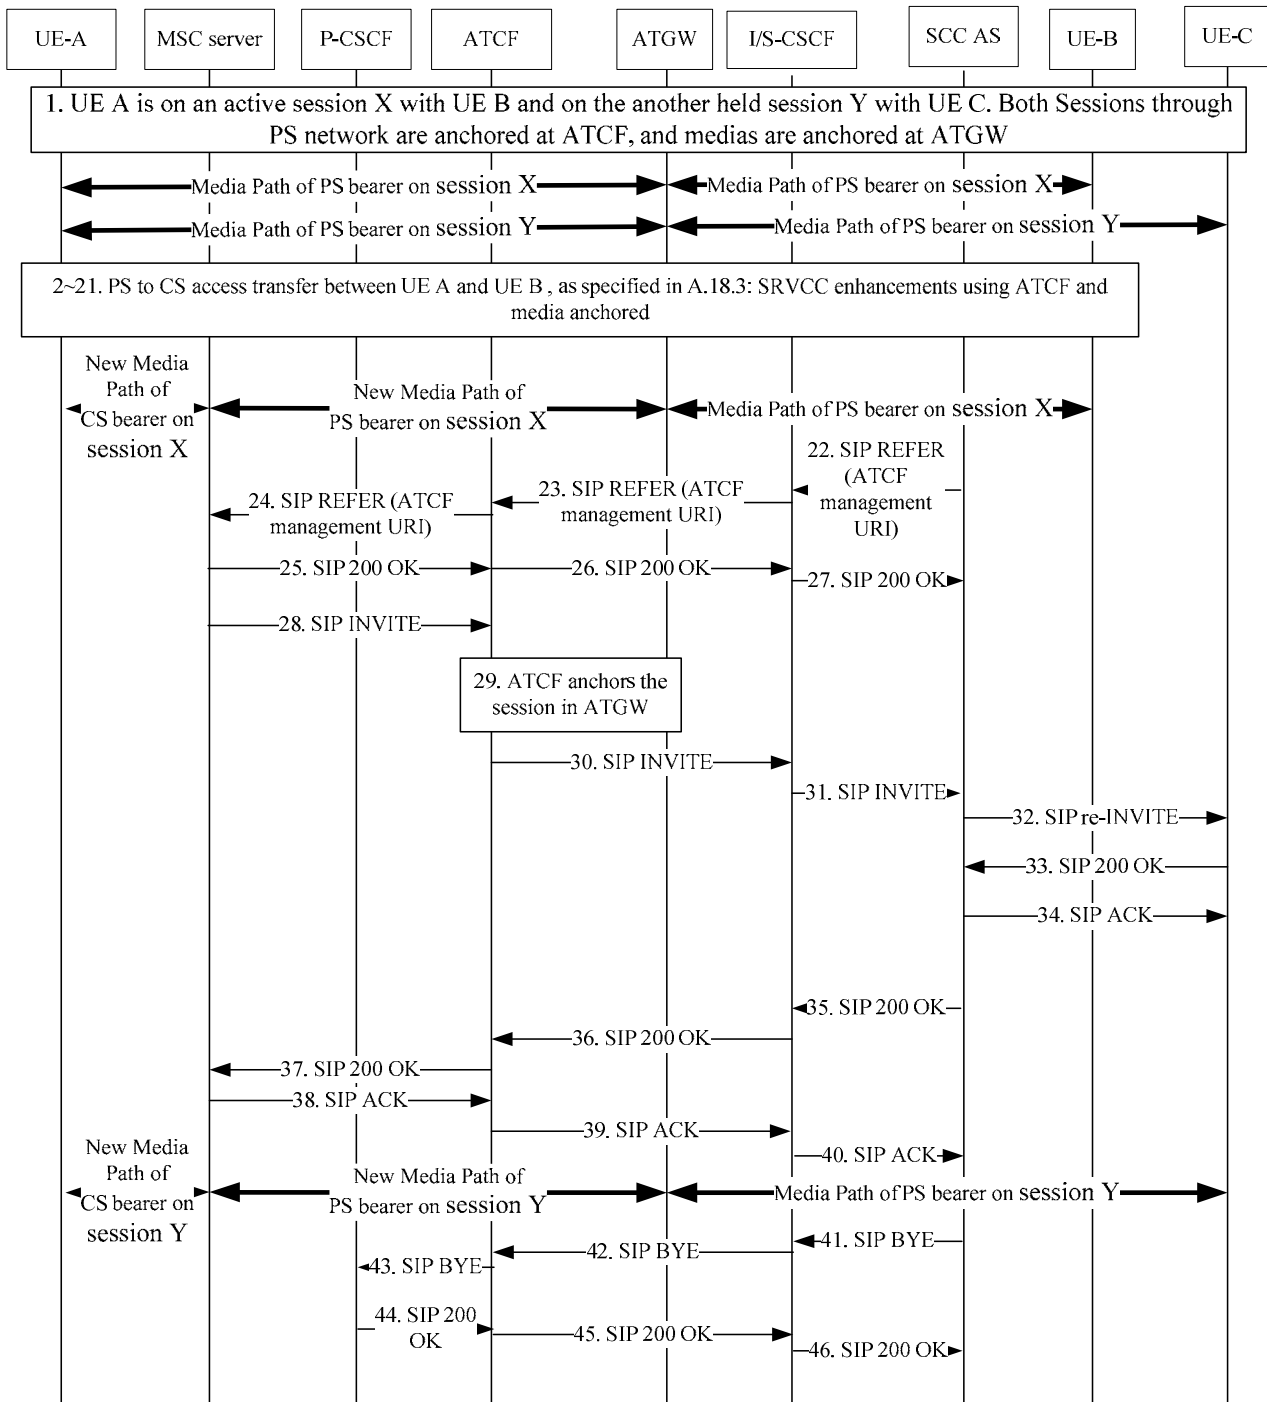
UE-A

MSC server

P-CSCF

ATCF

ATGW

I/S-CSCF

SCC AS

UE-B

UE-C

1. UE A is on an active session X with UE B and on the another held session Y with UE C. Both Sessions through PS network are anchored at ATCF, and medias are anchored at ATGW

Media Path of PS bearer on session X

Media Path of PS bearer on session X

Media Path of PS bearer on session Y

Media Path of PS bearer on session Y

2~21. PS to CS access transfer between UE A and UE B , as specified in A.18.3: SRVCC enhancements using ATCF and media anchored

New Media Path of CS bearer on session X

New Media Path of PS bearer on session X

Media Path of PS bearer on session X

22. SIP REFER (ATCF management URI)

23. SIP REFER (ATCF management URI)

24. SIP REFER (ATCF management URI)

25. SIP 200 OK

26. SIP 200 OK

27. SIP 200 OK

28. SIP INVITE

29. ATCF anchors the session in ATGW

30. SIP INVITE

31. SIP INVITE

32. SIP re-INVITE

33. SIP 200 OK

34. SIP ACK

35. SIP 200 OK

36. SIP 200 OK

37. SIP 200 OK

38. SIP ACK

39. SIP ACK

40. SIP ACK

New Media Path of CS bearer on session Y

New Media Path of PS bearer on session Y

Media Path of PS bearer on session Y

41. SIP BYE

42. SIP BYE

43. SIP BYE

44. SIP 200 OK

45. SIP 200 OK

46. SIP 200 OK